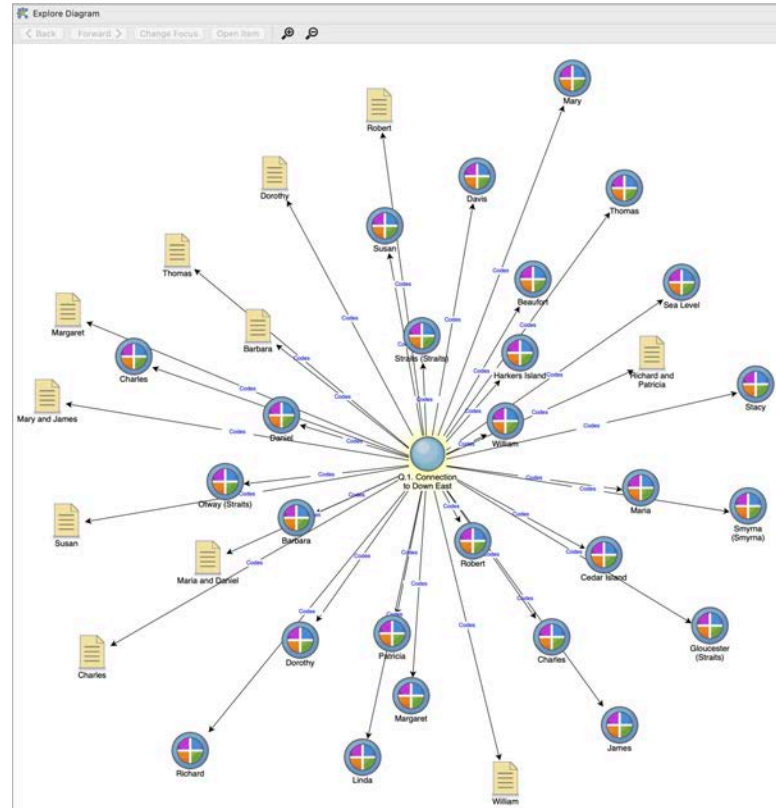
Explore Diagram

< Back
Forward >
Change Focus
Open Item

Mary
Robert
Davis
Thomas
Dorothy
Susan
Thomas
Beaufort
Sea Level
Margaret
Barbara
Straits (Straits)
Harkers Island
Richard and Patricia
Charles
Stacy
Mary and James
Daniel
William
Q.1. Connection to Down East
Otway (Straits)
Maria
Smyrna (Smyrna)
Susan
Barbara
Robert
Cedar Island
Maria and Daniel
Charles
Dorothy
Patricia
Charles
Gloucester (Straits)
Margaret
James
Richard
Linda
William

Codes
Codes
Codes
Codes
Codes
Codes
Codes
Codes
Codes
Codes
Codes
Codes
Codes
Codes
Codes
Codes
Codes
Codes
Codes
Codes
Codes
Codes
Codes
Codes